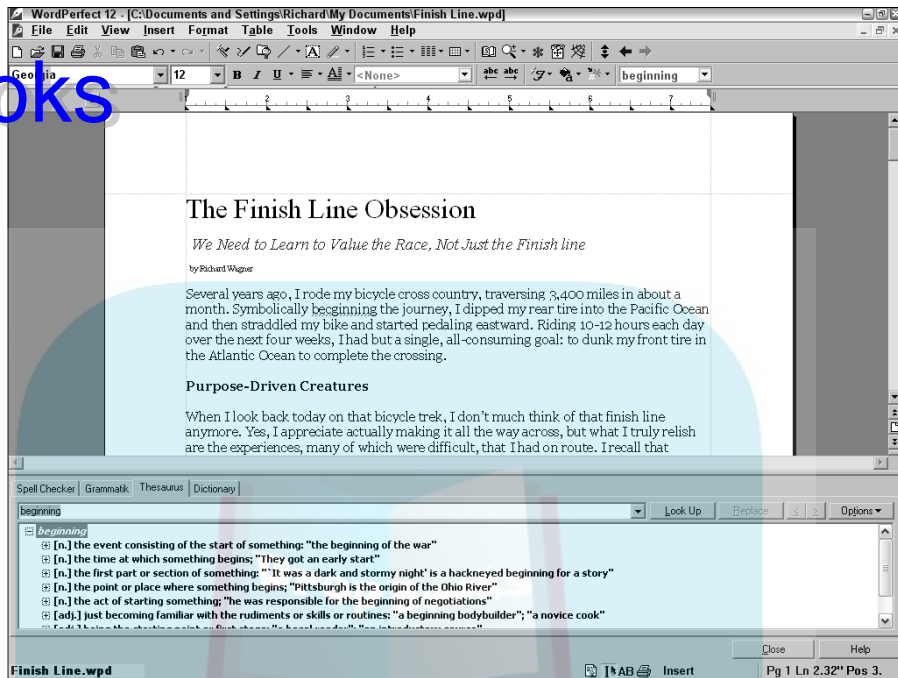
WordPerfect 12 - [C:\Documents and Settings\Richard\My Documents\Finish Line.wpd]

File Edit View Insert Format Table Tools Window Help

oks

Georgia 12 <None> beginning

The Finish Line Obsession

We Need to Learn to Value the Race, Not Just the Finish line

by Richard Wagner

Several years ago, I rode my bicycle cross country, traversing 3,400 miles in about a month. Symbolically beginning the journey, I dipped my rear tire into the Pacific Ocean and then straddled my bike and started pedaling eastward. Riding 10-12 hours each day over the next four weeks, I had but a single, all-consuming goal: to dunk my front tire in the Atlantic Ocean to complete the crossing.

Purpose-Driven Creatures

When I look back today on that bicycle trek, I don't much think of that finish line anymore. Yes, I appreciate actually making it all the way across, but what I truly relish are the experiences, many of which were difficult, that I had on route. I recall that

Spell Checker | Grammatik | Thesaurus | Dictionary

beginning Look Up Replace < > Options

beginning
[n.] the event consisting of the start of something: "the beginning of the war"
[n.] the time at which something begins; "They got an early start"
[n.] the first part or section of something: "`It was a dark and stormy night' is a hackneyed beginning for a story"
[n.] the point or place where something begins; "Pittsburgh is the origin of the Ohio River"
[n.] the act of starting something; "he was responsible for the beginning of negotiations"
[adj.] just becoming familiar with the rudiments or skills or routines: "a beginning bodybuilder"; "a novice cook"
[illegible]

Close Help

Finish Line.wpd AB Insert Pg 1 Ln 2.32" Pos 3.